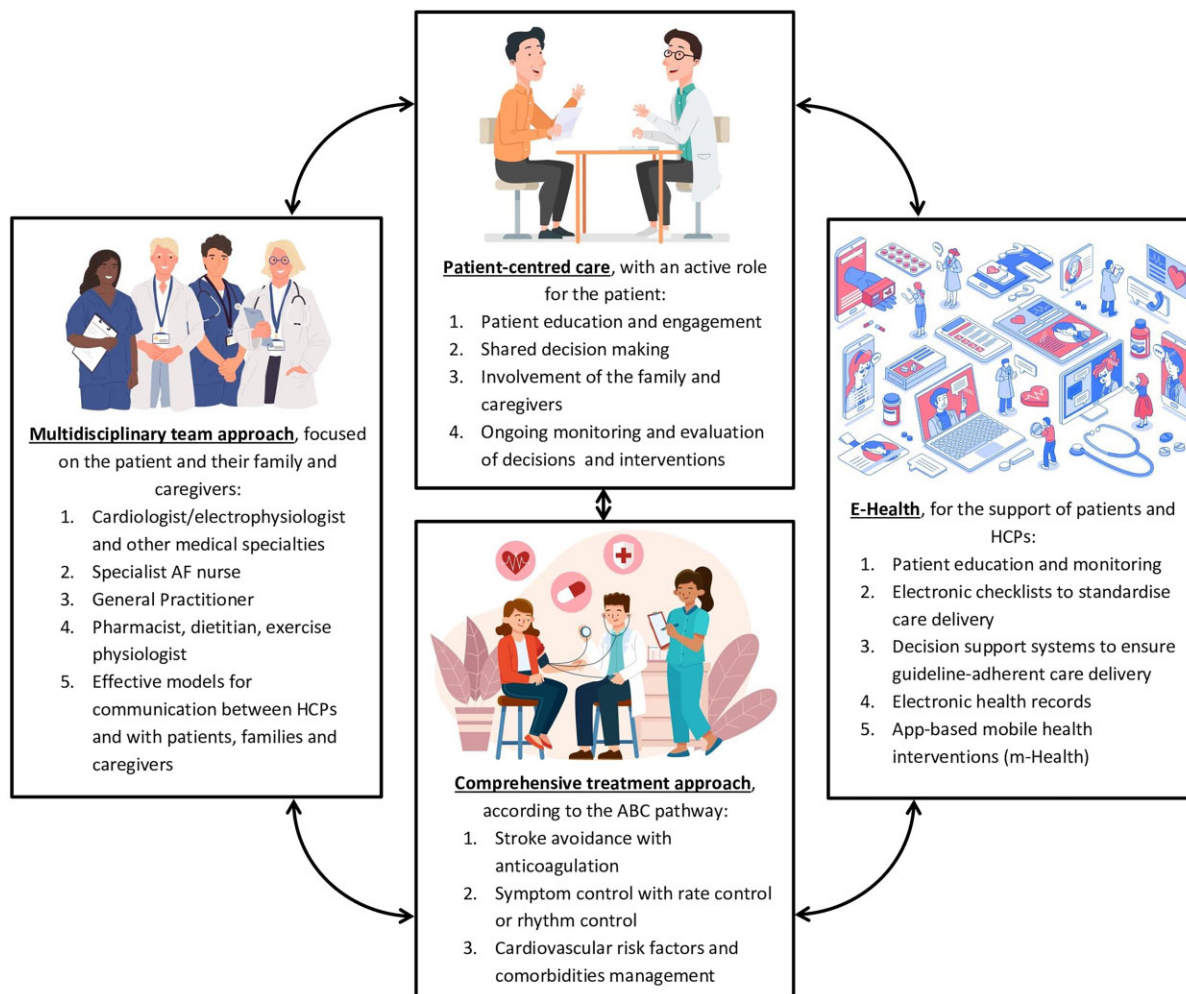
**Patient-centred care**, with an active role for the patient:
1. Patient education and engagement
2. Shared decision making
3. Involvement of the family and caregivers
4. Ongoing monitoring and evaluation of decisions and interventions

**Multidisciplinary team approach**, focused on the patient and their family and caregivers:
1. Cardiologist/electrophysiologist and other medical specialties
2. Specialist AF nurse
3. General Practitioner
4. Pharmacist, dietitian, exercise physiologist
5. Effective models for communication between HCPs and with patients, families and caregivers

**E-Health**, for the support of patients and HCPs:
1. Patient education and monitoring
2. Electronic checklists to standardise care delivery
3. Decision support systems to ensure guideline-adherent care delivery
4. Electronic health records
5. App-based mobile health interventions (m-Health)

**Comprehensive treatment approach**, according to the ABC pathway:
1. Stroke avoidance with anticoagulation
2. Symptom control with rate control or rhythm control
3. Cardiovascular risk factors and comorbidities management